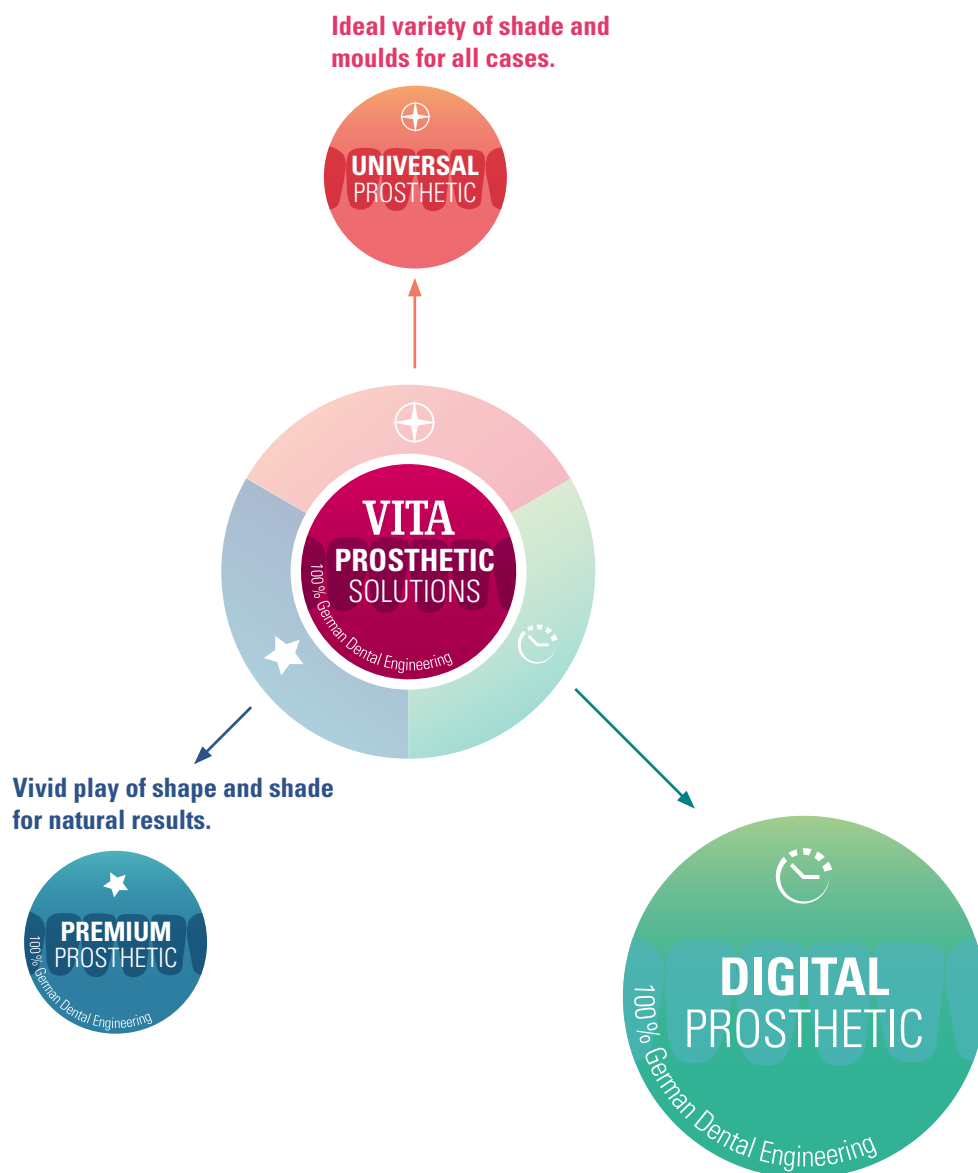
Ideal variety of shade and moulds for all cases.

UNIVERSAL
PROSTHETIC

VITA
PROSTHETIC
SOLUTIONS
100 % German Dental Engineering

Vivid play of shape and shade for natural results.

PREMIUM
PROSTHETIC
100 % German Dental Engineering

DIGITAL
PROSTHETIC
100 % German Dental Engineering